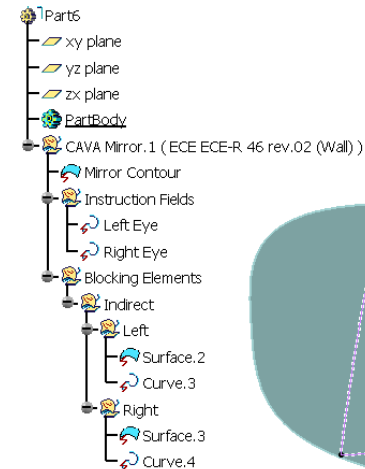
Part6
xy plane
yz plane
zx plane
PartBody
CAVA Mirror.1 ( ECE ECE-R 46 rev.02 (Wall) )
Mirror Contour
Instruction Fields
Left Eye
Right Eye
Blocking Elements
Indirect
Left
Surface.2
Curve.3
Right
Surface.3
Curve.4